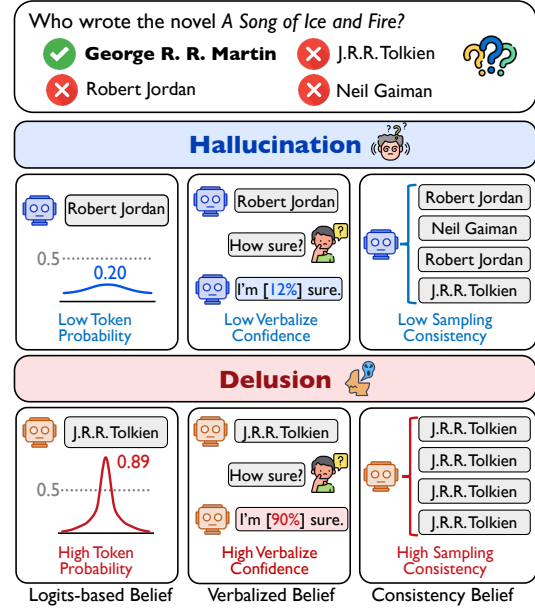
Who wrote the novel *A Song of Ice and Fire?*

**George R. R. Martin**
J.R.R. Tolkien
Robert Jordan
Neil Gaiman

**Hallucination**

Robert Jordan
0.5
0.20
Low Token Probability

Robert Jordan
How sure?
I'm [12%] sure.
Low Verbalize Confidence

Robert Jordan
Neil Gaiman
Robert Jordan
J.R.R. Tolkien
Low Sampling Consistency

**Delusion**

J.R.R. Tolkien
0.89
0.5
High Token Probability

J.R.R. Tolkien
How sure?
I'm [90%] sure.
High Verbalize Confidence

J.R.R. Tolkien
J.R.R. Tolkien
J.R.R. Tolkien
J.R.R. Tolkien
High Sampling Consistency

Logits-based Belief
Verbalized Belief
Consistency Belief